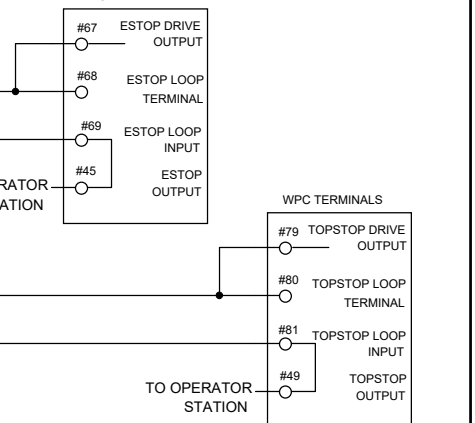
#67 ESTOP DRIVE OUTPUT

#68 ESTOP LOOP TERMINAL

#69 ESTOP LOOP INPUT

#45 ESTOP OUTPUT

RATOR
ATION

WPC TERMINALS

#79 TOPSTOP DRIVE OUTPUT

#80 TOPSTOP LOOP TERMINAL

#81 TOPSTOP LOOP INPUT

#49 TOPSTOP OUTPUT

TO OPERATOR STATION